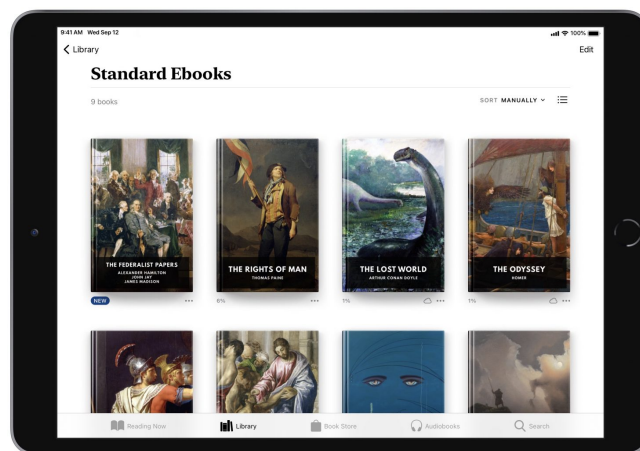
9:41 AM Wed Sep 12

100%

Library

Edit

Standard Ebooks

9 books

SORT MANUALLY

THE FEDERALIST PAPERS
ALEXANDER HAMILTON
JOHN JAY
JAMES MADISON

NEW

THE RIGHTS OF MAN
THOMAS PAINE

6%

THE LOST WORLD
ARTHUR CONAN DOYLE

1%

THE ODYSSEY
HOMER

1%

Reading Now

Library

Book Store

Audiobooks

Search